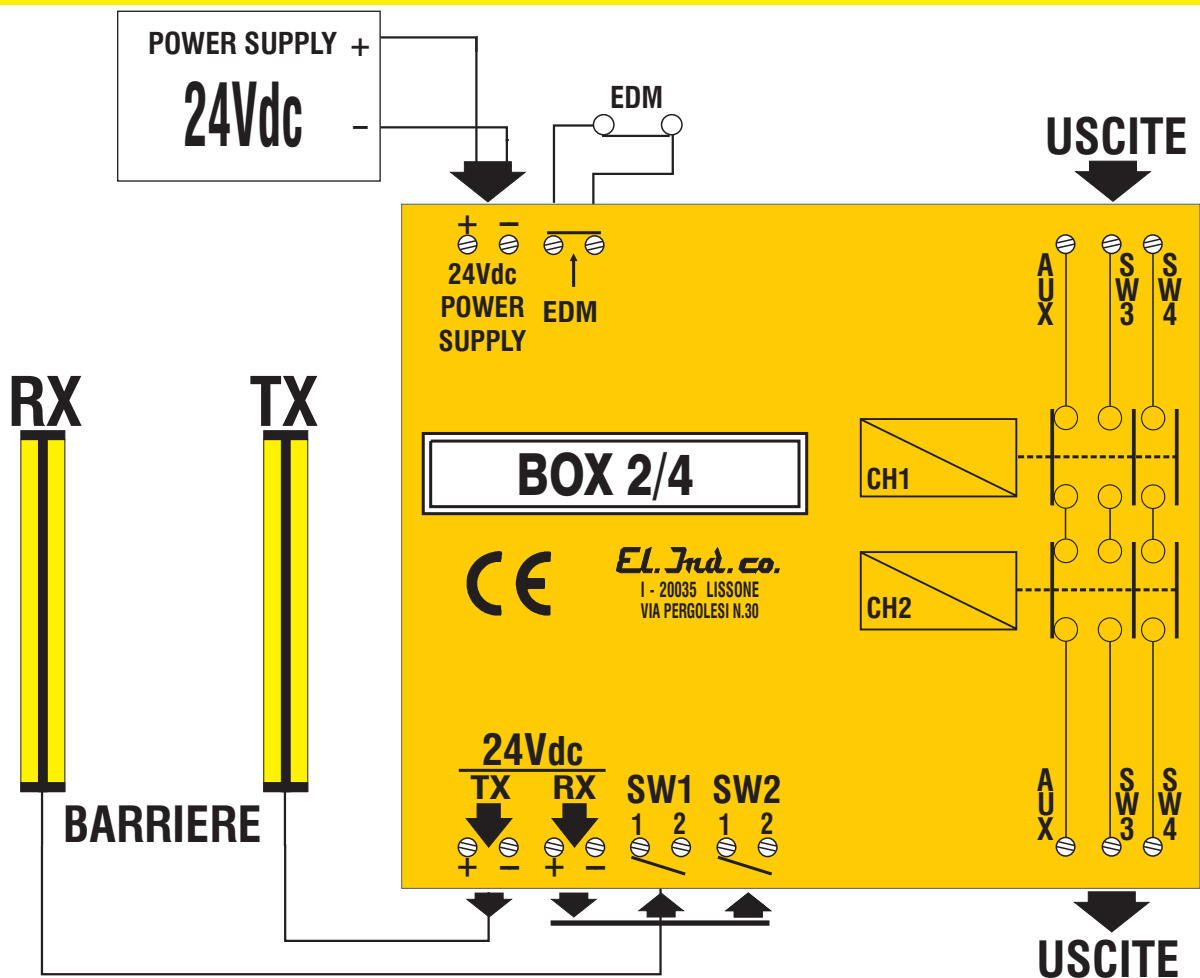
POWER SUPPLY +
24Vdc
–

EDM

USCITE

+ –
24Vdc
POWER
SUPPLY

EDM

AUX
SW3
SW4

RX
TX

BOX 2/4

CH1

CH2

CE

El. Ind. co.
I - 20035 LISSONE
VIA PERGOLESI N.30

24Vdc
TX RX SW1 SW2
1 2 1 2
+ – + –

BARRIERE

AUX
SW3
SW4

USCITE